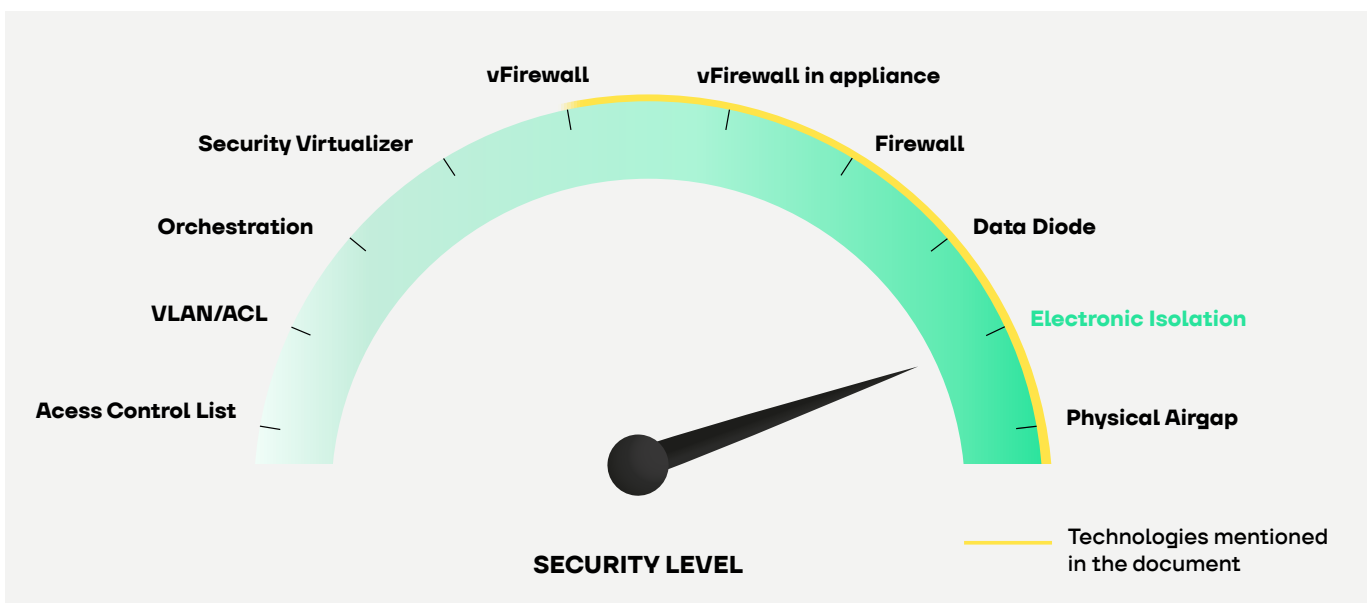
vFirewall
vFirewall in appliance
Security Virtualizer
Firewall
Orchestration
Data Diode
VLAN/ACL
Electronic Isolation
Acess Control List
Physical Airgap
SECURITY LEVEL
Technologies mentioned in the document